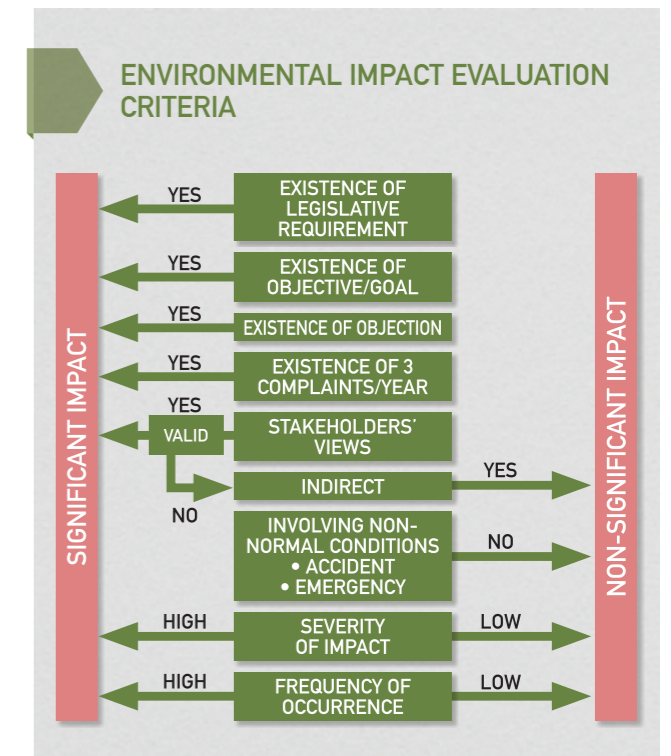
ENVIRONMENTAL IMPACT EVALUATION CRITERIA

SIGNIFICANT IMPACT

YES
EXISTENCE OF LEGISLATIVE REQUIREMENT

YES
EXISTENCE OF OBJECTIVE/GOAL

YES
EXISTENCE OF OBJECTION

YES
EXISTENCE OF 3 COMPLAINTS/YEAR

YES
VALID
STAKEHOLDERS' VIEWS

NO
INDIRECT
YES

INVOLVING NON-NORMAL CONDITIONS
• ACCIDENT
• EMERGENCY
NO

HIGH
SEVERITY OF IMPACT
LOW

HIGH
FREQUENCY OF OCCURRENCE
LOW

NON-SIGNIFICANT IMPACT